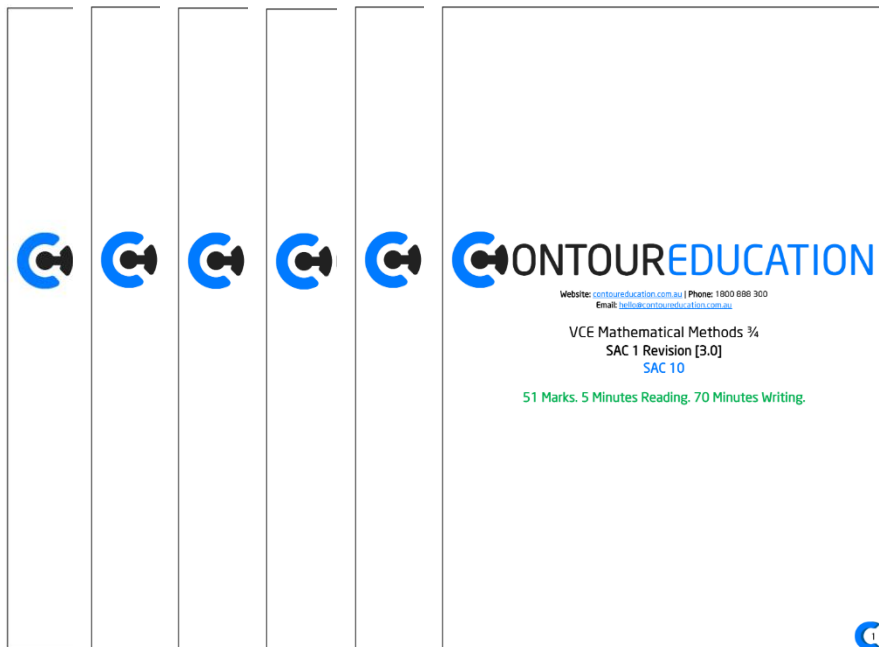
CONTOUREDUCATION

Website: contoureducation.com.au | Phone: 1800 888 300
Email: hello@contoureducation.com.au

VCE Mathematical Methods ¾
SAC 1 Revision [3.0]
SAC 10

51 Marks. 5 Minutes Reading. 70 Minutes Writing.

1